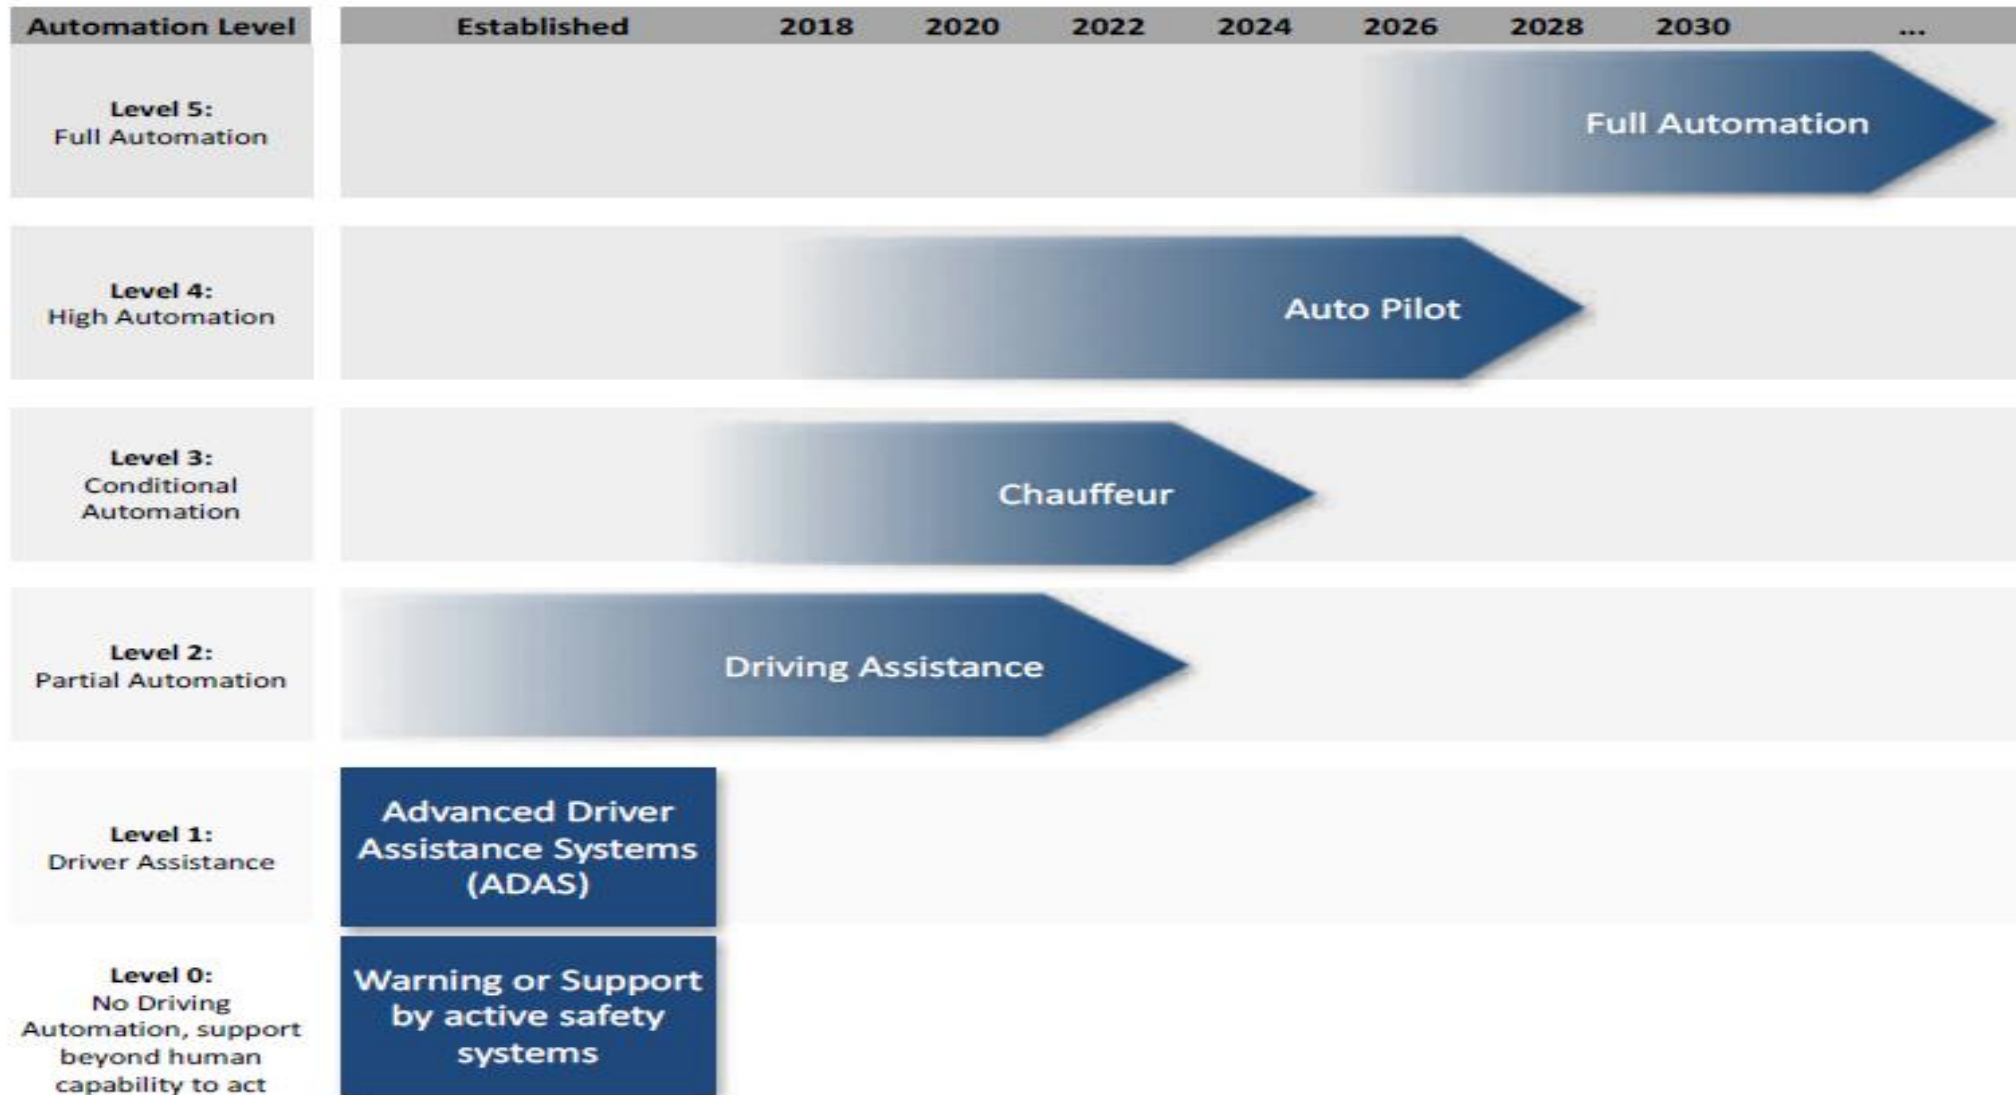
| Automation Level | Established | 2018 | 2020 | 2022 | 2024 | 2026 | 2028 | 2030 | ... |
|---|---|---|---|---|---|---|---|---|---|
| **Level 5:** Full Automation | Full Automation | | | | | | | | |
| **Level 4:** High Automation | Auto Pilot | | | | | | | | |
| **Level 3:** Conditional Automation | Chauffeur | | | | | | | | |
| **Level 2:** Partial Automation | Driving Assistance | | | | | | | | |
| **Level 1:** Driver Assistance | Advanced Driver Assistance Systems (ADAS) | | | | | | | | |
| **Level 0:** No Driving Automation, support beyond human capability to act | Warning or Support by active safety systems | | | | | | | | |